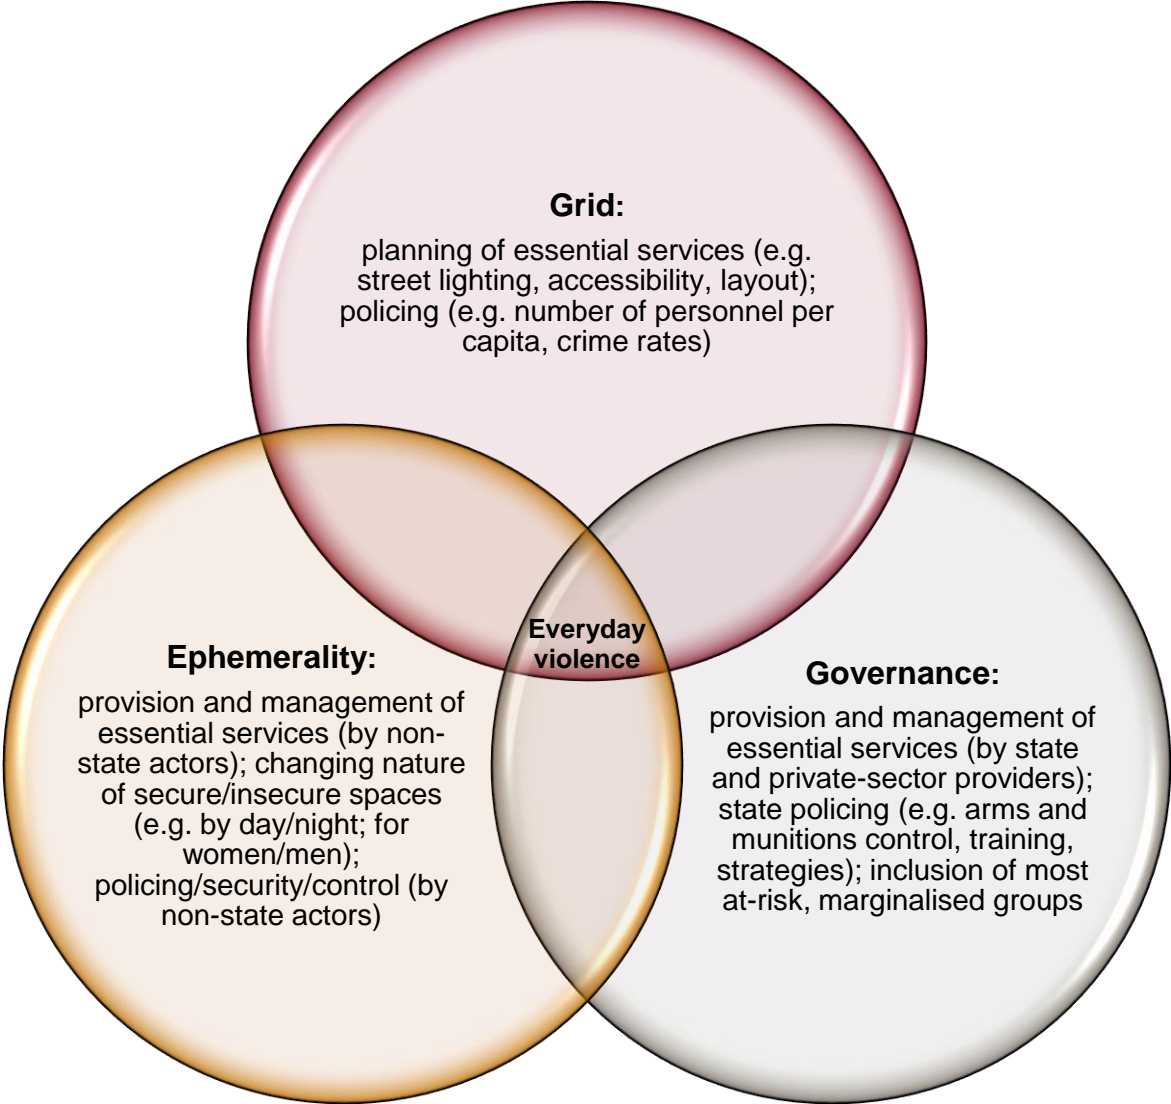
Grid:
planning of essential services (e.g. street lighting, accessibility, layout); policing (e.g. number of personnel per capita, crime rates)

Everyday violence

Ephemerality:
provision and management of essential services (by non-state actors); changing nature of secure/insecure spaces (e.g. by day/night; for women/men); policing/security/control (by non-state actors)

Governance:
provision and management of essential services (by state and private-sector providers); state policing (e.g. arms and munitions control, training, strategies); inclusion of most at-risk, marginalised groups